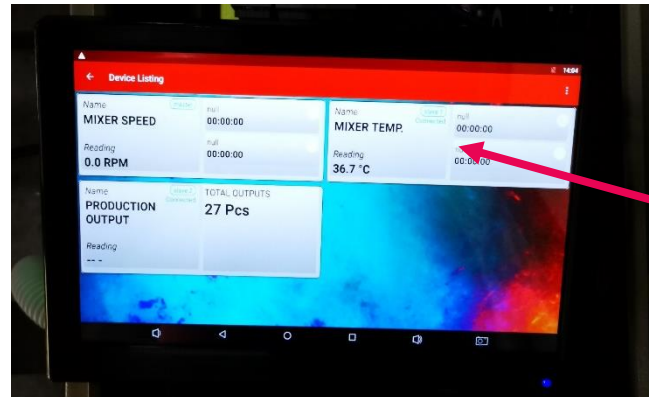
14:04

Device Listing

Name
MIXER SPEED

Reading
0.0 RPM

null
00:00:00

null
00:00:00

Name
MIXER TEMP.

Connected

Reading
36.7 °C

null
00:00:00

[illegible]
00:00:00

Name
PRODUCTION OUTPUT

Connected

Reading
-- -

TOTAL OUTPUTS
27 Pcs